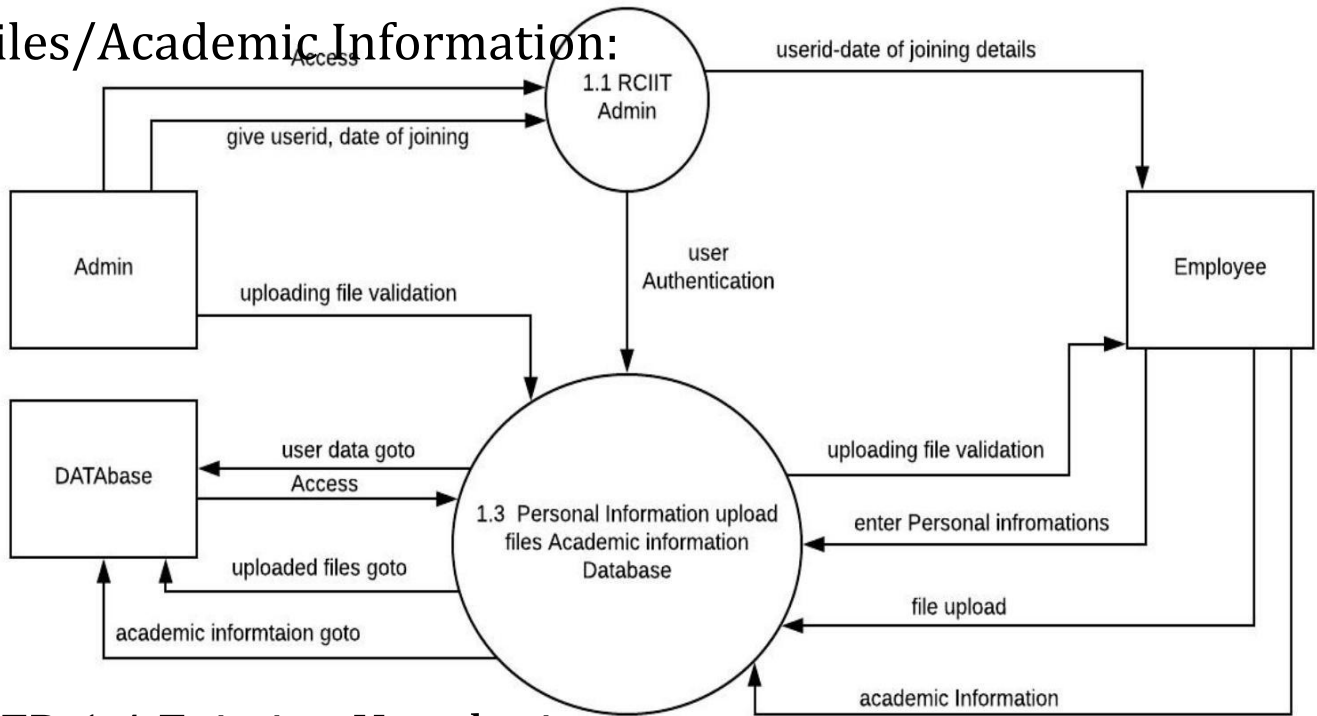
iles/Academic Information:

Access

give userid, date of joining

1.1 RCIIT Admin

userid-date of joining details

Admin

uploading file validation

user Authentication

Employee

DATAbase

user data goto

Access

uploaded files goto

academic informtaion goto

1.3 Personal Information upload files Academic information Database

uploading file validation

enter Personal infromations

file upload

academic Information

FD 1.4 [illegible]